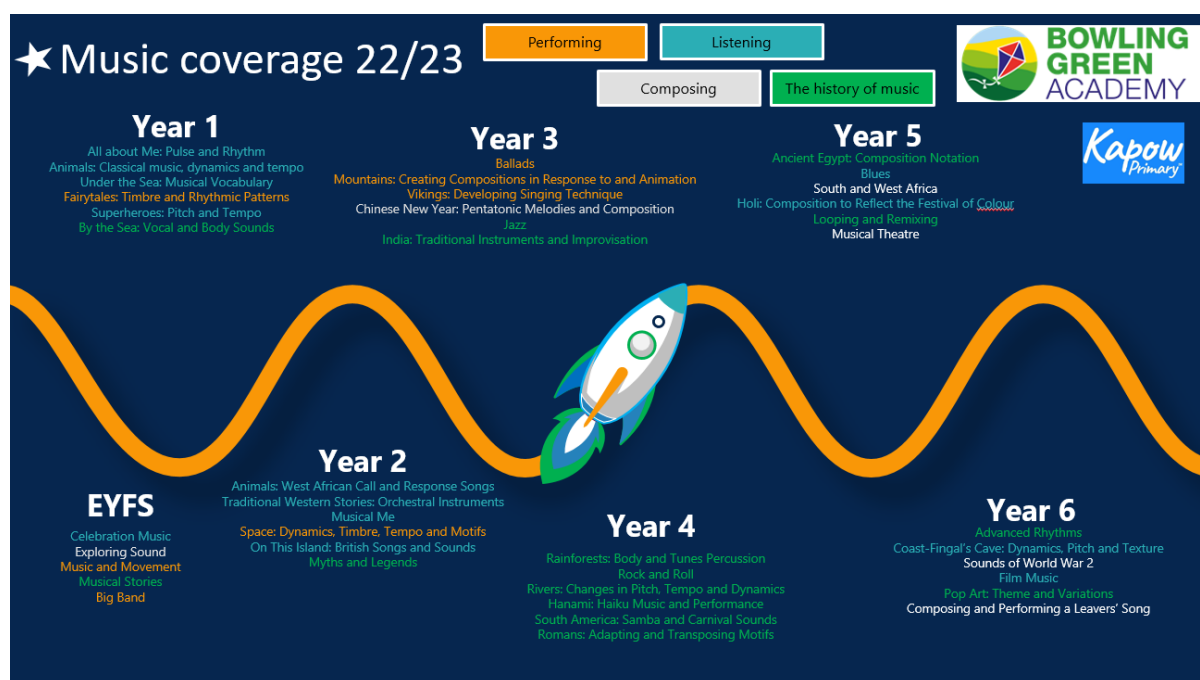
★ Music coverage 22/23

Performing
Listening
Composing
The history of music

BOWLING GREEN ACADEMY

Kapow Primary

Year 1
All about Me: Pulse and Rhythm
Animals: Classical music, dynamics and tempo
Under the Sea: Musical Vocabulary
Fairytales: Timbre and Rhythmic Patterns
Superheroes: Pitch and Tempo
By the Sea: Vocal and Body Sounds

Year 3
Ballads
Mountains: Creating Compositions in Response to and Animation
Vikings: Developing Singing Technique
Chinese New Year: Pentatonic Melodies and Composition
Jazz
India: Traditional Instruments and Improvisation

Year 5
Ancient Egypt: Composition Notation
Blues
South and West Africa
Holi: Composition to Reflect the Festival of Colour
Looping and Remixing
Musical Theatre

EYFS
Celebration Music
Exploring Sound
Music and Movement
Musical Stories
Big Band

Year 2
Animals: West African Call and Response Songs
Traditional Western Stories: Orchestral Instruments
Musical Me
Space: Dynamics, Timbre, Tempo and Motifs
On This Island: British Songs and Sounds
Myths and Legends

Year 4
Rainforests: Body and Tunes Percussion
Rock and Roll
Rivers: Changes in Pitch, Tempo and Dynamics
Hanami: Haiku Music and Performance
South America: Samba and Carnival Sounds
Romans: Adapting and Transposing Motifs

Year 6
Advanced Rhythms
Coast-Fingal's Cave: Dynamics, Pitch and Texture
Sounds of World War 2
Film Music
Pop Art: Theme and Variations
Composing and Performing a Leavers' Song